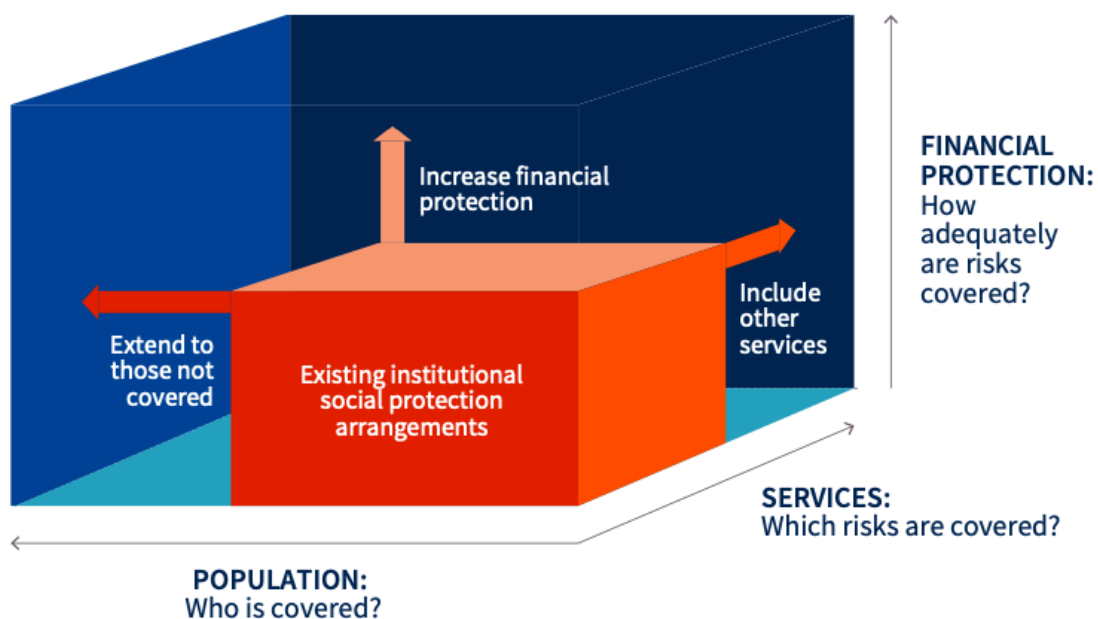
Increase financial protection

FINANCIAL PROTECTION: How adequately are risks covered?

Include other services

Extend to those not covered

Existing institutional social protection arrangements

SERVICES: Which risks are covered?

POPULATION: Who is covered?